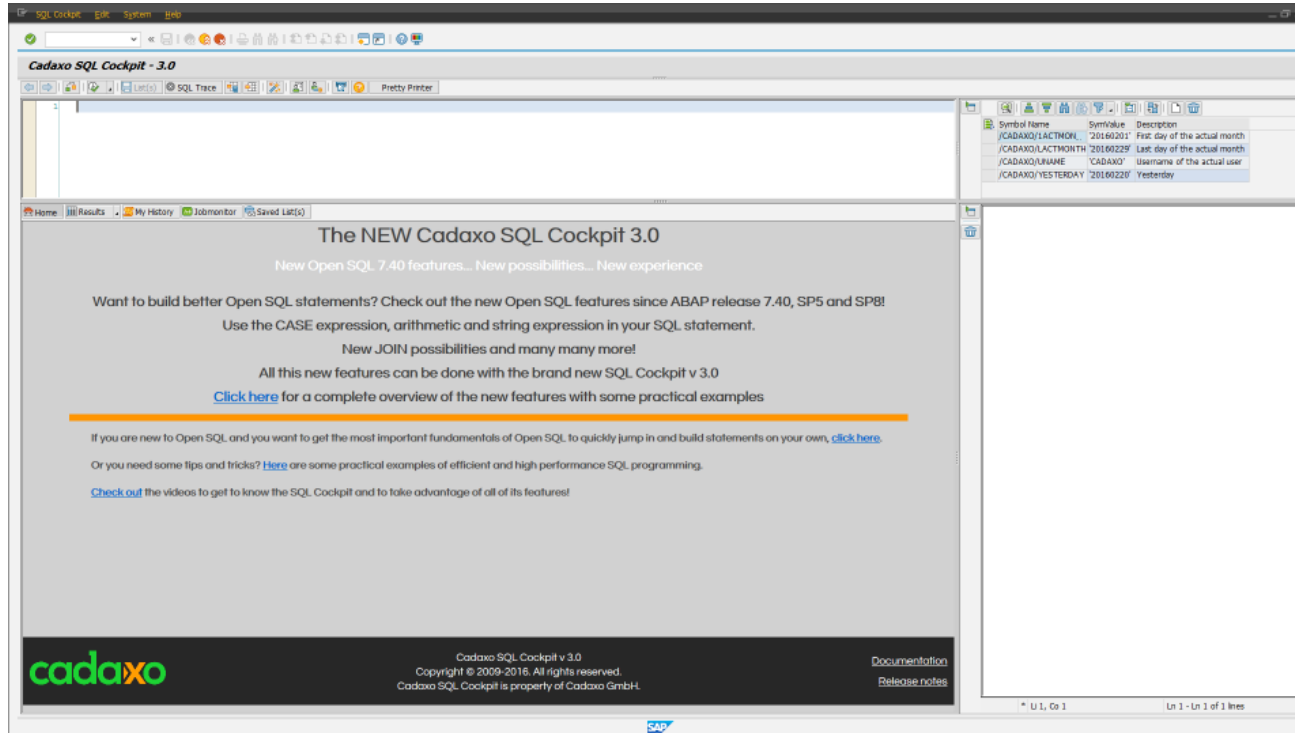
SQL Cockpit Edit System Help

Cadaxo SQL Cockpit - 3.0

List(s) SQL Trace Pretty Printer

1

| Symbol Name | SymValue | Description |
|---|---|---|
| /CADAXO/1ACTMON_ | '20160201' | First day of the actual month |
| /CADAXO/LACTMONTH | '20160229' | Last day of the actual month |
| /CADAXO/UNAME | 'CADAXO' | Username of the actual user |
| /CADAXO/YESTERDAY | '20160220' | Yesterday |

Home Results My History Jobmonitor Saved List(s)

The NEW Cadaxo SQL Cockpit 3.0

New Open SQL 7.40 features... New possibilities... New experience

Want to build better Open SQL statements? Check out the new Open SQL features since ABAP release 7.40, SP5 and SP8!

Use the CASE expression, arithmetic and string expression in your SQL statement.

New JOIN possibilities and many many more!

All this new features can be done with the brand new SQL Cockpit v 3.0

Click here for a complete overview of the new features with some practical examples

If you are new to Open SQL and you want to get the most important fundamentals of Open SQL to quickly jump in and build statements on your own, click here.

Or you need some tips and tricks? Here are some practical examples of efficient and high performance SQL programming.

Check out the videos to get to know the SQL Cockpit and to take advantage of all of its features!

cadaxo

Cadaxo SQL Cockpit v 3.0
Copyright © 2009-2016. All rights reserved.
Cadaxo SQL Cockpit is property of Cadaxo GmbH.

Documentation
Release notes

* Ll 1, Co 1 Ln 1 - Ln 1 of 1 lines

SAP